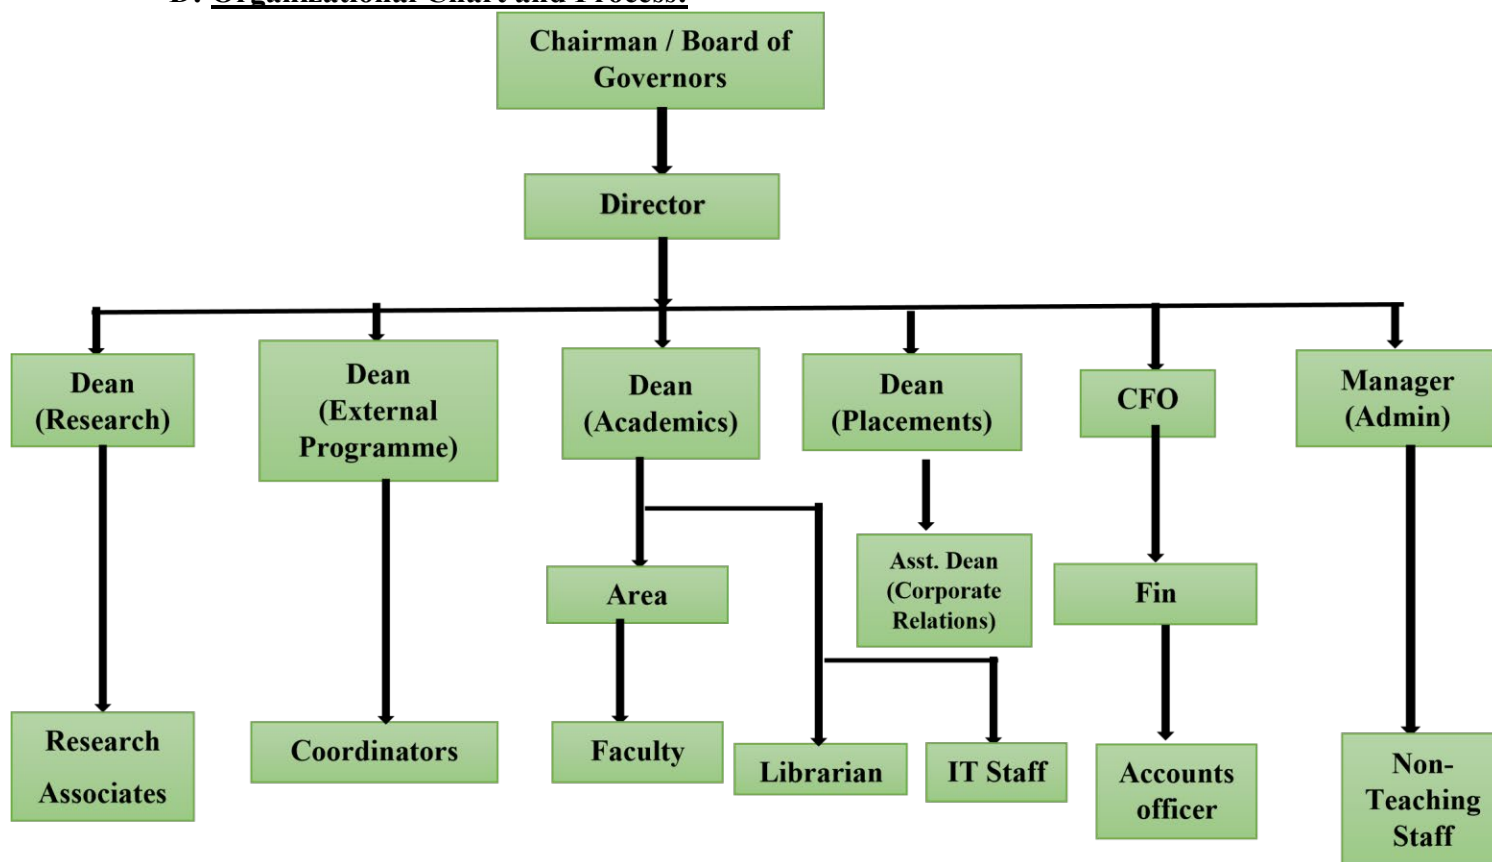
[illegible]

Chairman / Board of Governors

Director

Dean (Research)

Dean (External Programme)

Dean (Academics)

Dean (Placements)

CFO

Manager (Admin)

Area

Asst. Dean (Corporate Relations)

Fin

Research Associates

Coordinators

Faculty

Librarian

IT Staff

Accounts officer

Non-Teaching Staff